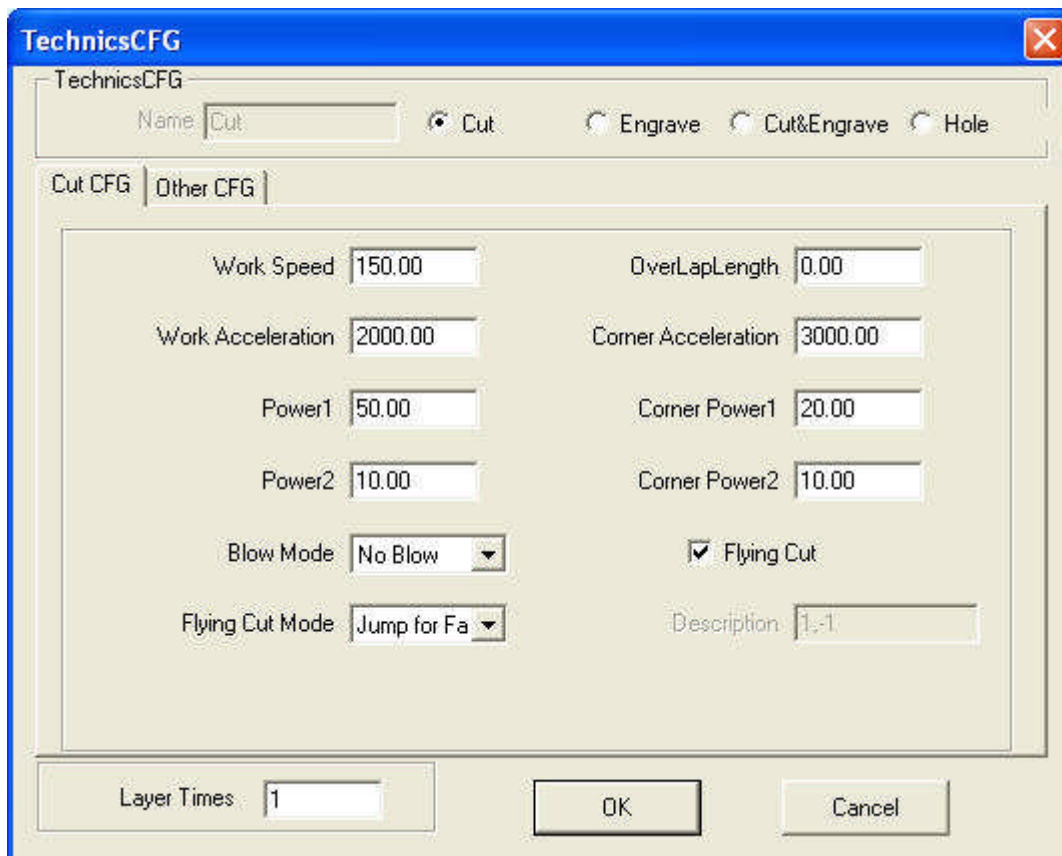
TechnicsCFG

TechnicsCFG

Name Cut

Cut

Engrave

Cut&Engrave

Hole

Cut CFG

Other CFG

Work Speed 150.00

OverLapLength 0.00

Work Acceleration 2000.00

Corner Acceleration 3000.00

Power1 50.00

Corner Power1 20.00

Power2 10.00

Corner Power2 10.00

Blow Mode No Blow

Flying Cut

Flying Cut Mode Jump for Fa

Description 1,-1

Layer Times 1

OK

Cancel